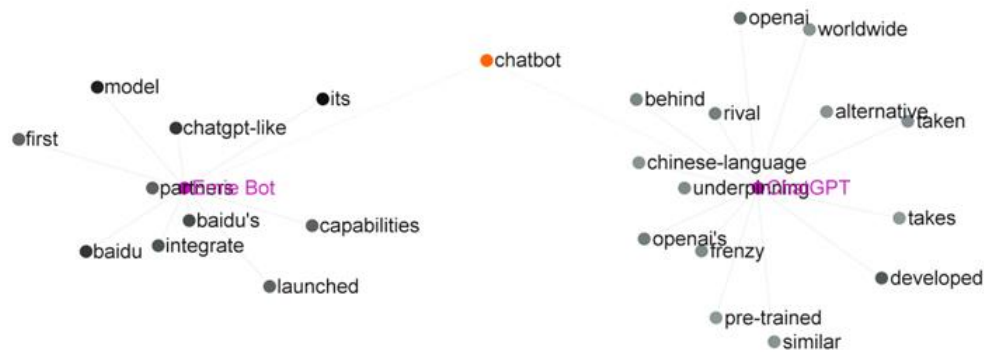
chatbot

model
its
chatgpt-like
first
partners
Ernie Bot
baidu's
capabilities
baidu
integrate
launched

openai
worldwide
behind
rival
alternative
taken
chinese-language
underpinning
ChatGPT
takes
openai's
frenzy
developed
pre-trained
similar